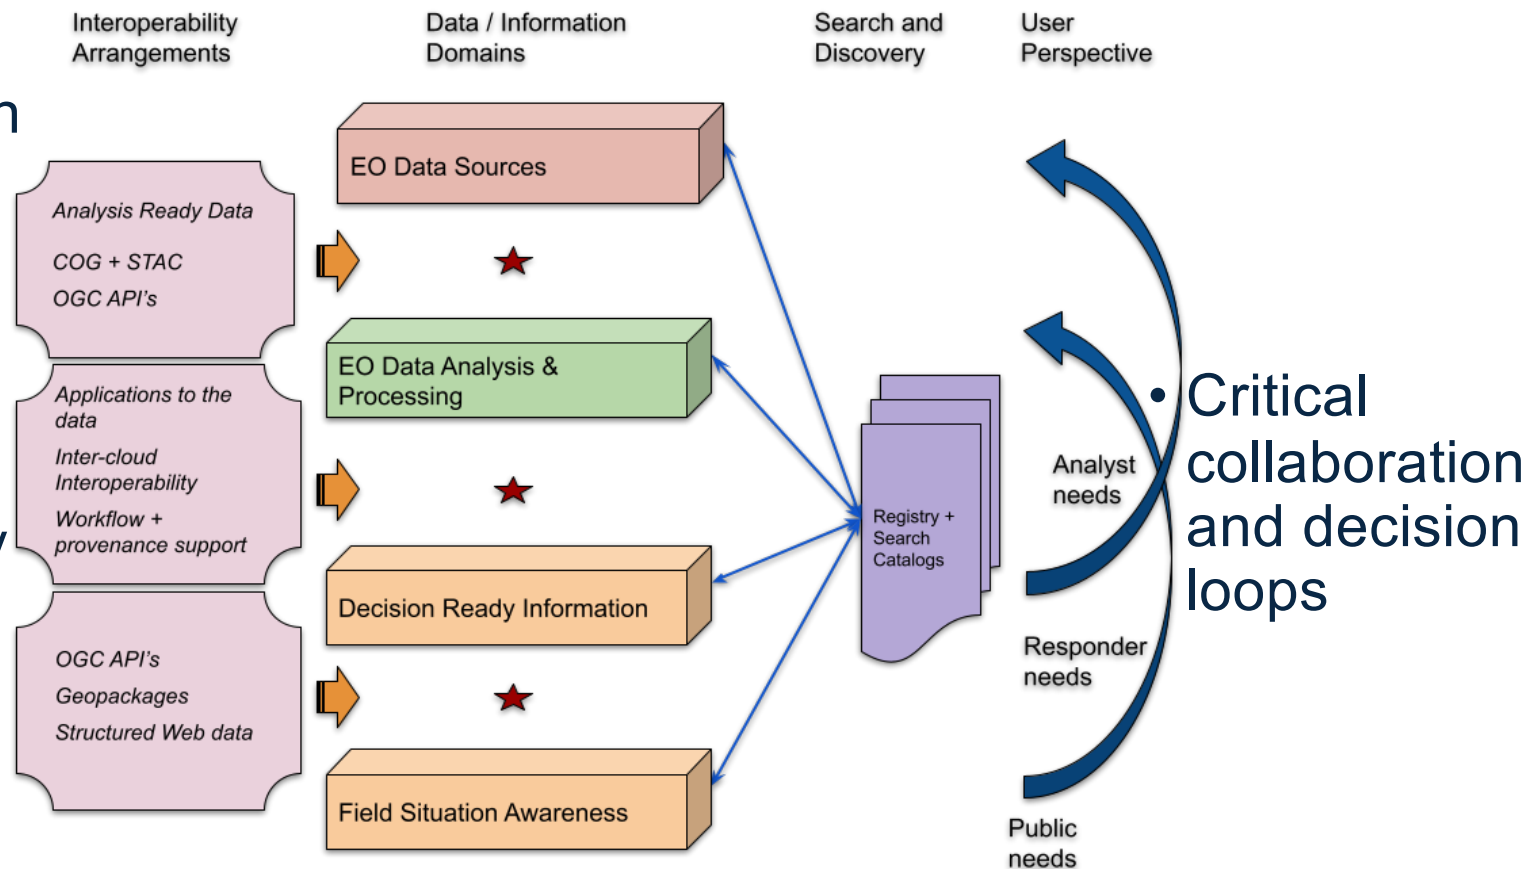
Interoperability Arrangements

Data / Information Domains

Search and Discovery

User Perspective

n

Analysis Ready Data

COG + STAC

OGC API's

Applications to the data

Inter-cloud Interoperability

Workflow + provenance support

OGC API's

Geopackages

Structured Web data

EO Data Sources

EO Data Analysis & Processing

Decision Ready Information

Field Situation Awareness

Registry + Search Catalogs

Analyst needs

Responder needs

Public needs

• Critical collaboration and decision loops